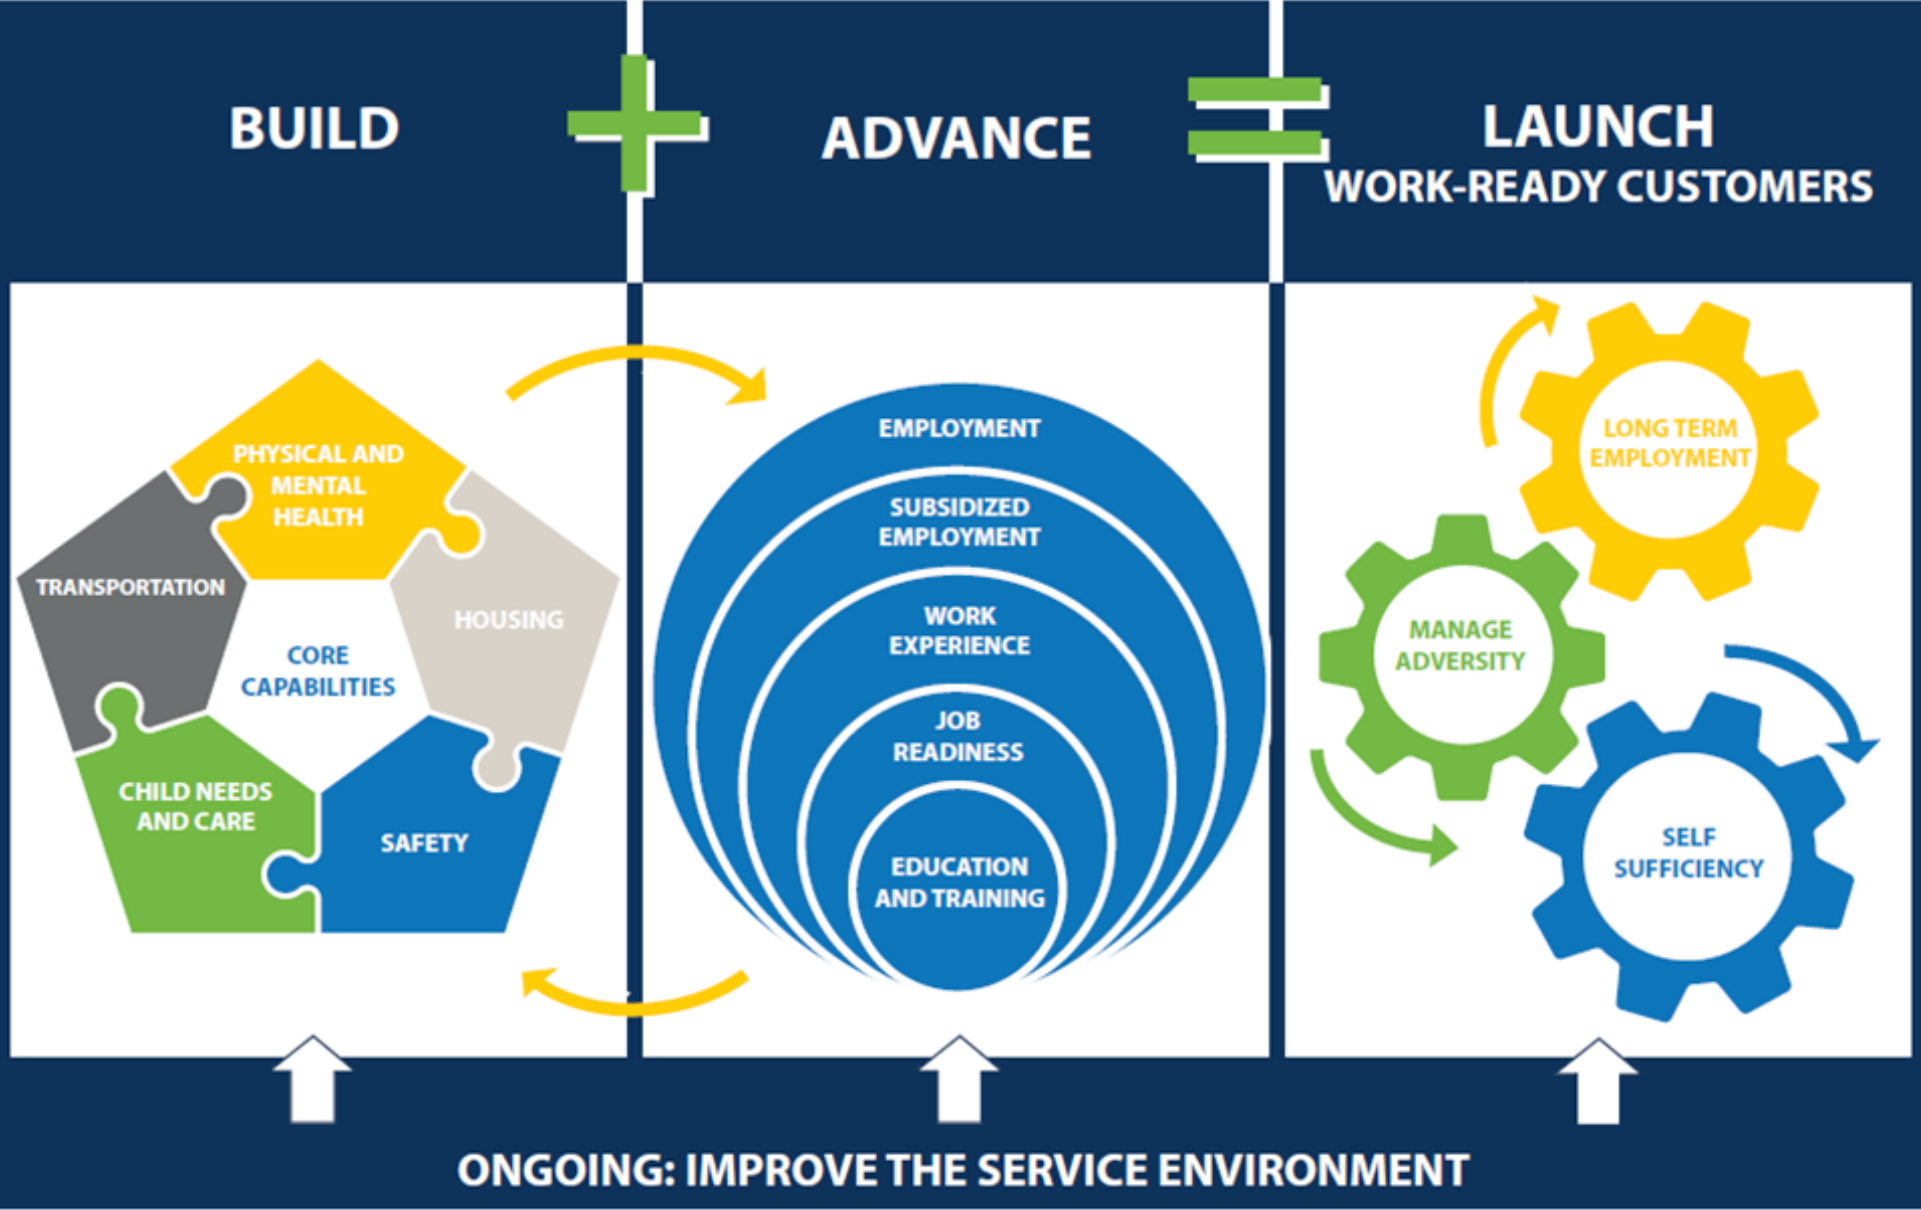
BUILD

ADVANCE

LAUNCH
WORK-READY CUSTOMERS

PHYSICAL AND MENTAL HEALTH

TRANSPORTATION

HOUSING

CORE CAPABILITIES

CHILD NEEDS AND CARE

SAFETY

EMPLOYMENT

SUBSIDIZED EMPLOYMENT

WORK EXPERIENCE

JOB READINESS

EDUCATION AND TRAINING

LONG TERM EMPLOYMENT

MANAGE ADVERSITY

SELF SUFFICIENCY

ONGOING: IMPROVE THE SERVICE ENVIRONMENT